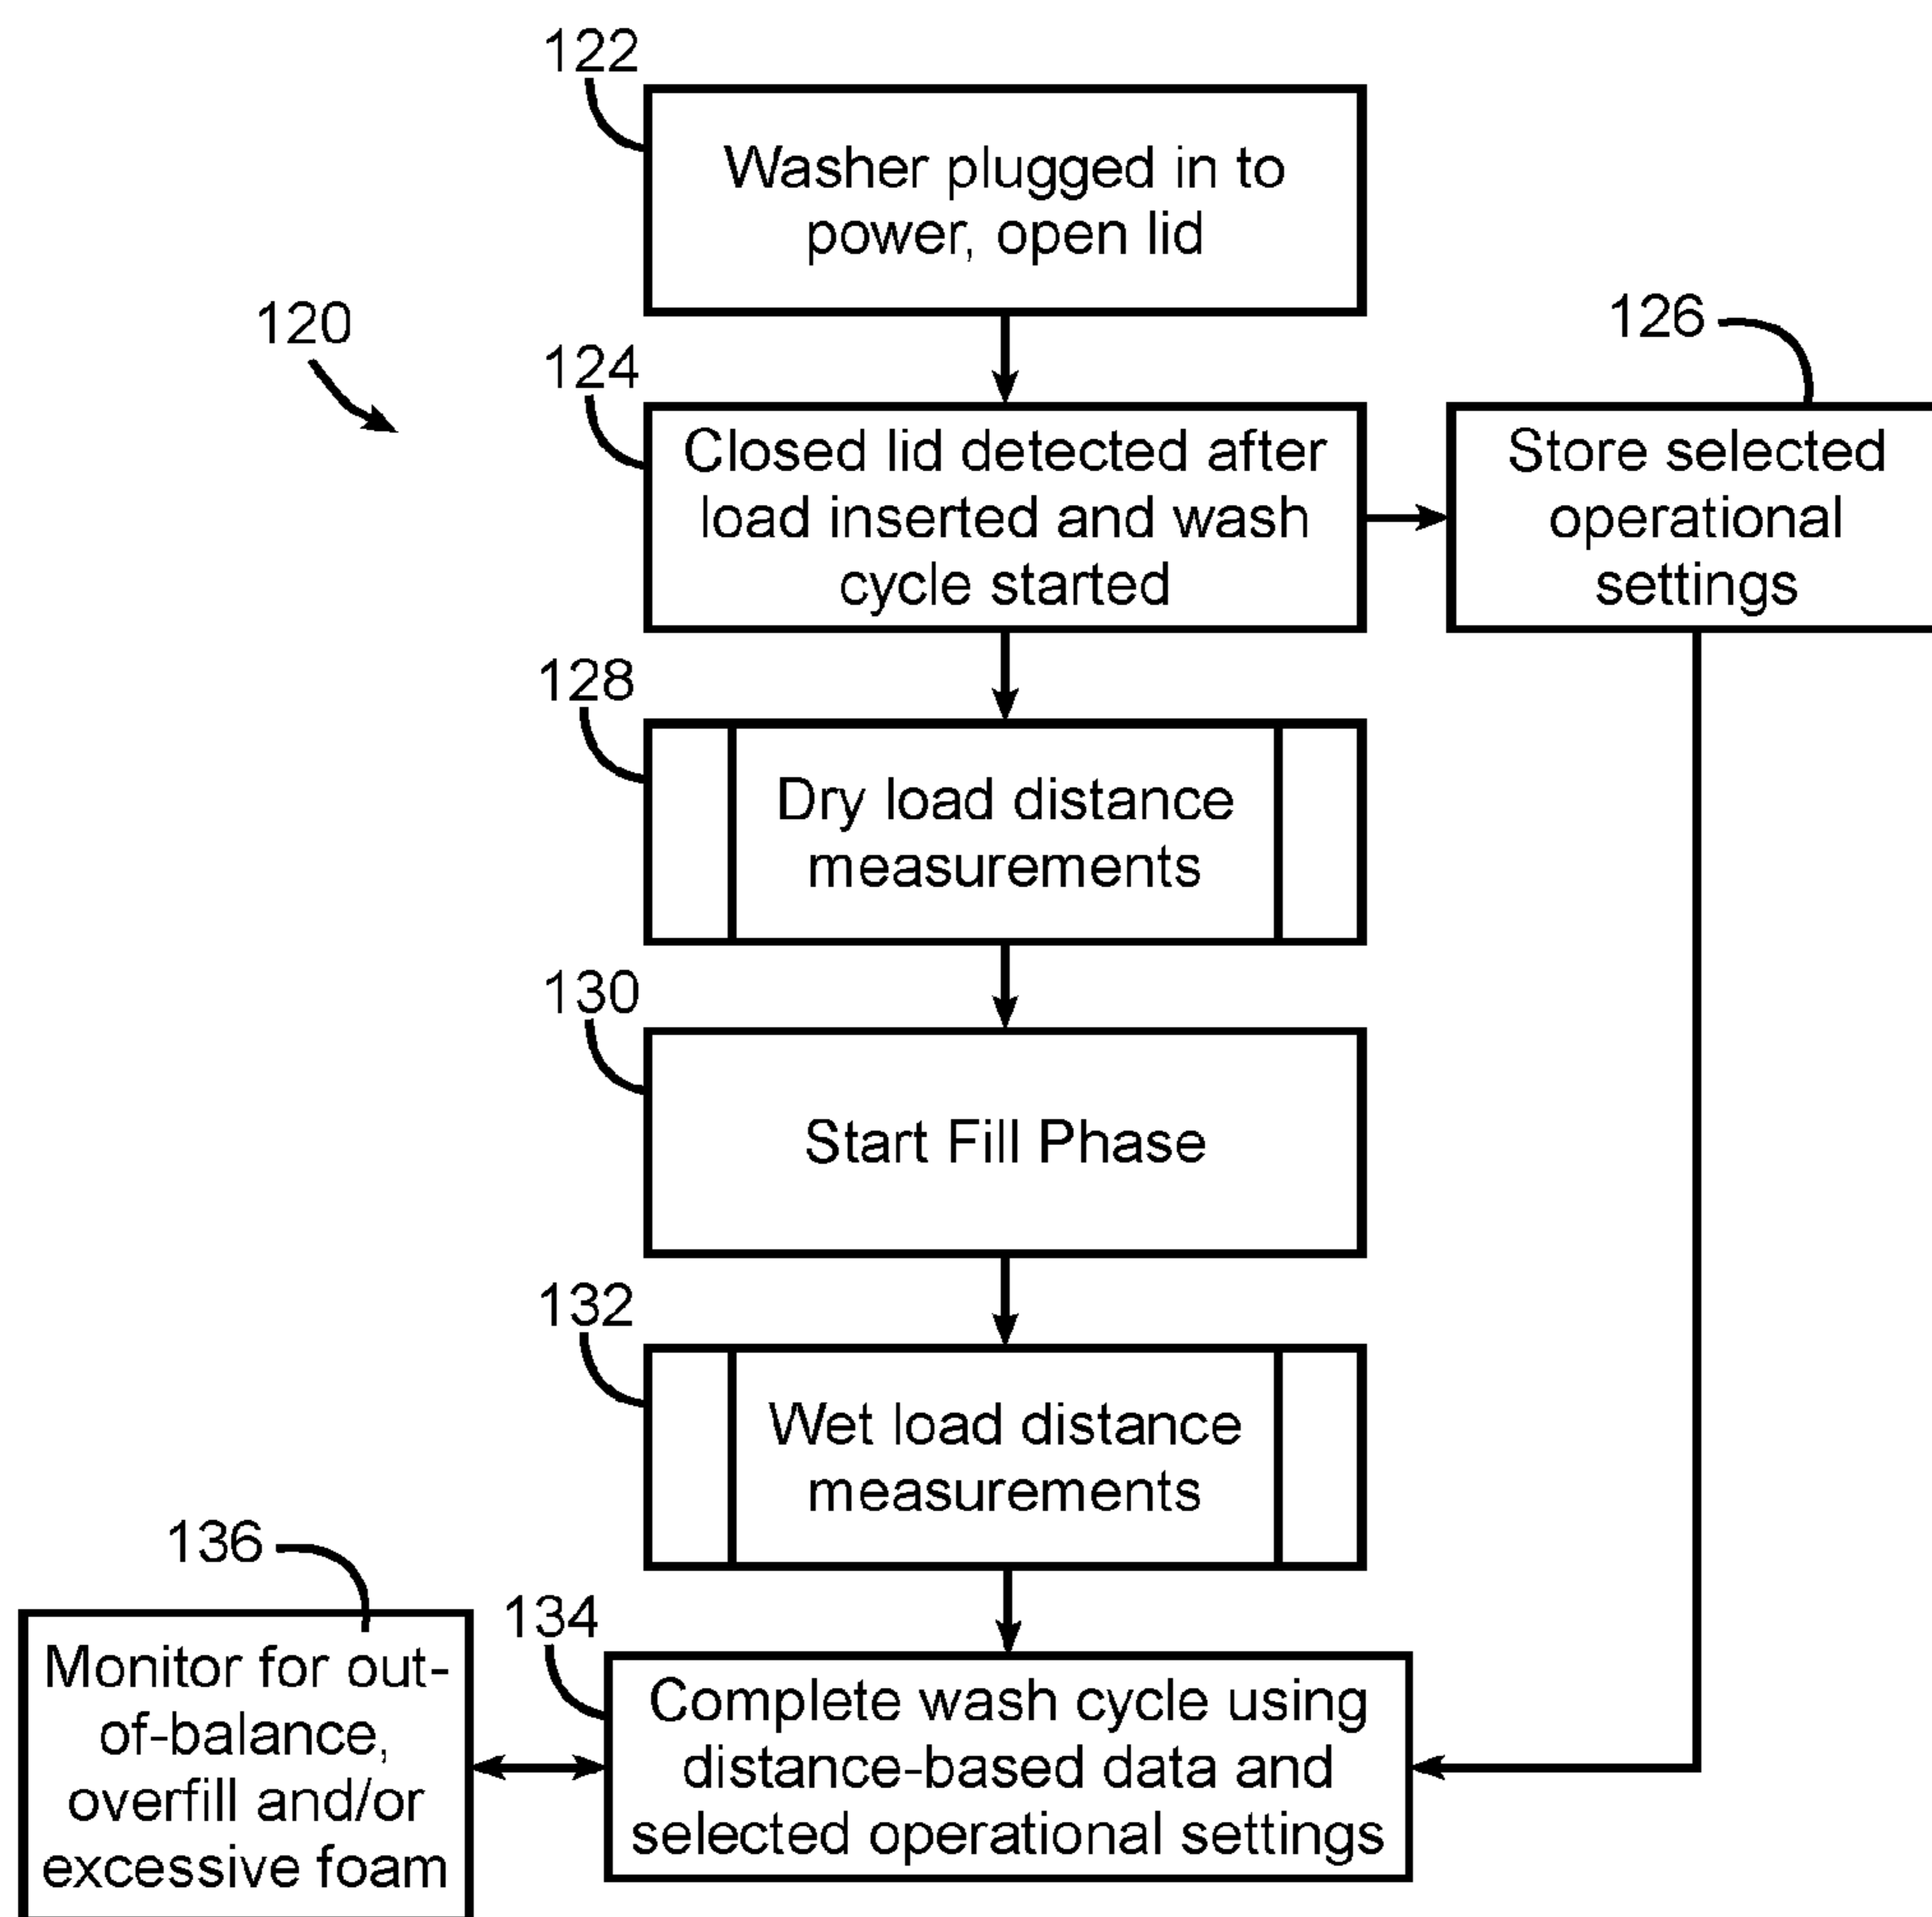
122

Washer plugged in to power, open lid

120

124

Closed lid detected after load inserted and wash cycle started

126

Store selected operational settings

128

Dry load distance measurements

130

Start Fill Phase

132

Wet load distance measurements

136

Monitor for out-of-balance, overfill and/or excessive foam

134

Complete wash cycle using distance-based data and selected operational settings